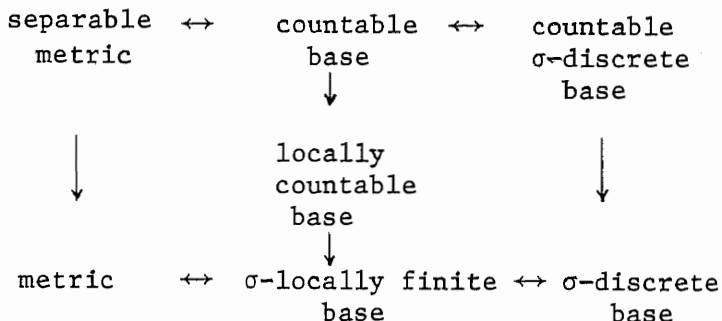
separable metric $\leftrightarrow$ countable base $\leftrightarrow$ countable σ-discrete base

$\downarrow$ $\downarrow$ $\downarrow$

locally countable base

$\downarrow$

metric $\leftrightarrow$ σ-locally finite base $\leftrightarrow$ σ-discrete base